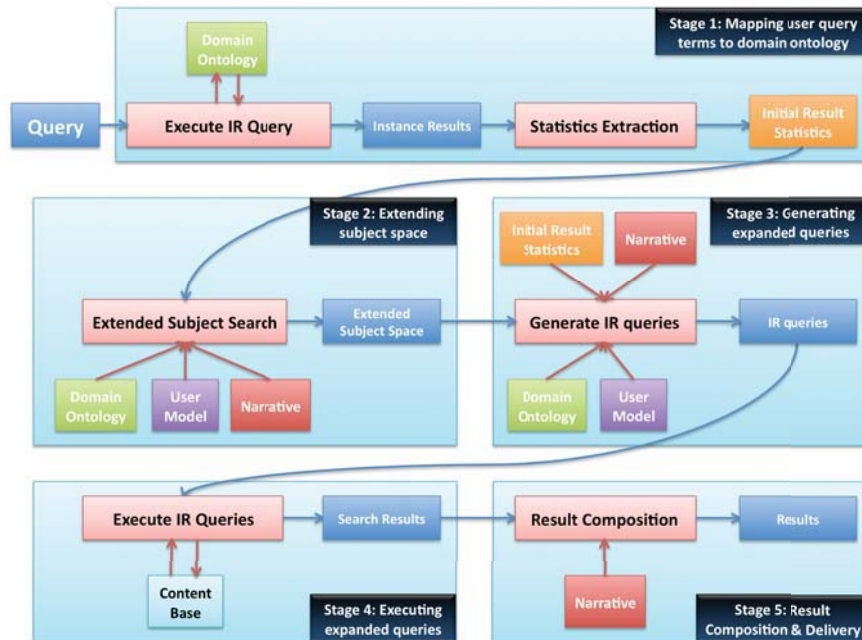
Stage 1: Mapping user query terms to domain ontology

Domain Ontology

Query

Execute IR Query

Instance Results

Statistics Extraction

Initial Result Statistics

Stage 2: Extending subject space

Extended Subject Search

Extended Subject Space

Domain Ontology

User Model

Narrative

Stage 3: Generating expanded queries

Initial Result Statistics

Narrative

Generate IR queries

IR queries

Domain Ontology

User Model

Execute IR Queries

Search Results

Content Base

Stage 4: Executing expanded queries

Result Composition

Results

Narrative

Stage 5: Result Composition & Delivery